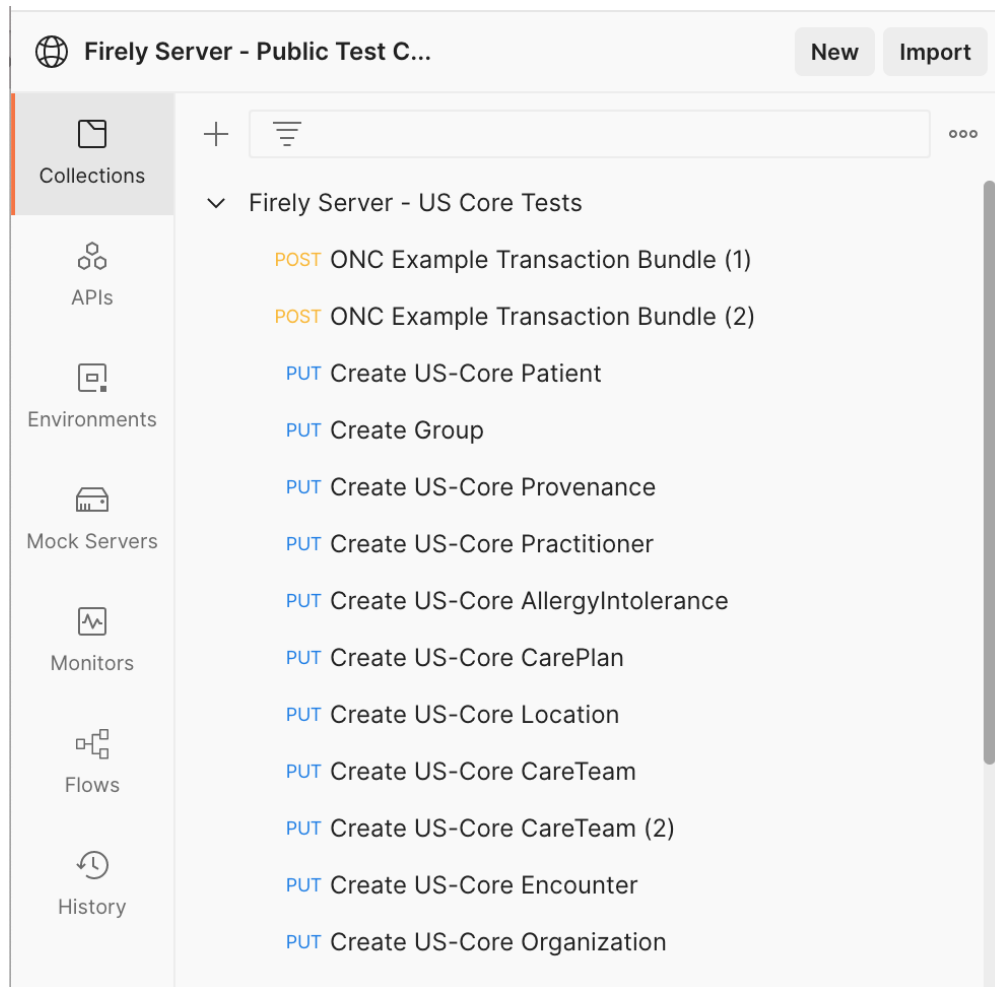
Firely Server - Public Test C...

New

Import

Collections

APIs

Environments

Mock Servers

Monitors

Flows

History

+

ooo

Firely Server - US Core Tests

POST ONC Example Transaction Bundle (1)

POST ONC Example Transaction Bundle (2)

PUT Create US-Core Patient

PUT Create Group

PUT Create US-Core Provenance

PUT Create US-Core Practitioner

PUT Create US-Core AllergyIntolerance

PUT Create US-Core CarePlan

PUT Create US-Core Location

PUT Create US-Core CareTeam

PUT Create US-Core CareTeam (2)

PUT Create US-Core Encounter

PUT Create US-Core Organization